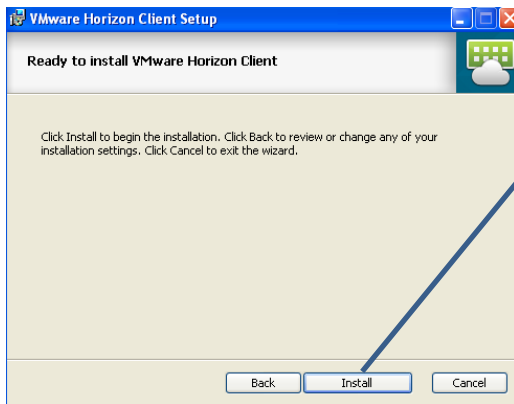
VMware Horizon Client Setup

Ready to install VMware Horizon Client

Click Install to begin the installation. Click Back to review or change any of your installation settings. Click Cancel to exit the wizard.

Back Install Cancel